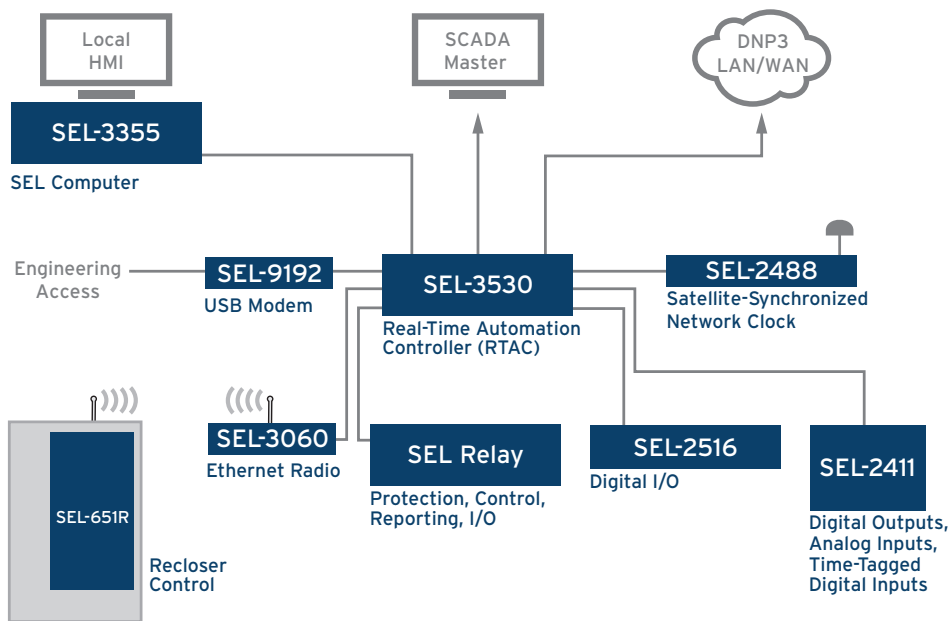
Local HMI

SCADA Master

DNP3 LAN/WAN

SEL-3355

SEL Computer

Engineering Access

SEL-9192

USB Modem

SEL-3530

Real-Time Automation Controller (RTAC)

SEL-2488

Satellite-Synchronized Network Clock

SEL-651R

Recloser Control

SEL-3060

Ethernet Radio

SEL Relay

Protection, Control, Reporting, I/O

SEL-2516

Digital I/O

SEL-2411

Digital Outputs, Analog Inputs, Time-Tagged Digital Inputs